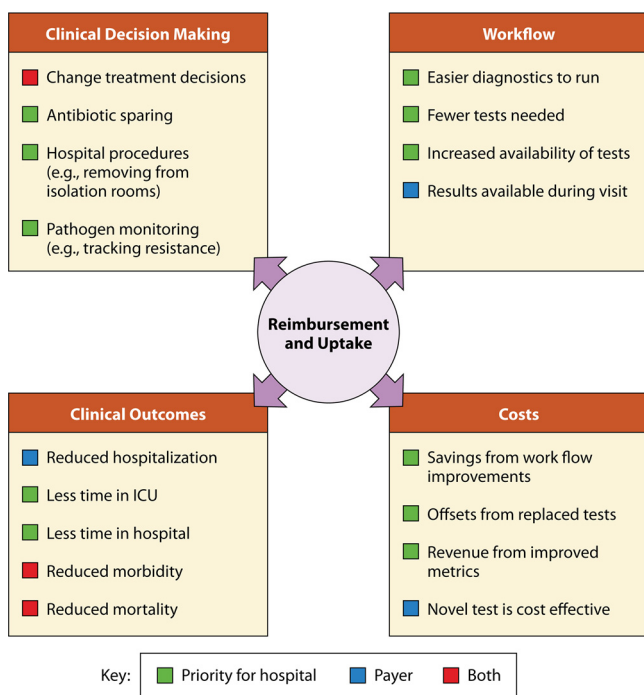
Clinical Decision Making

Change treatment decisions

Antibiotic sparing

Hospital procedures (e.g., removing from isolation rooms)

Pathogen monitoring (e.g., tracking resistance)

Workflow

Easier diagnostics to run

Fewer tests needed

Increased availability of tests

Results available during visit

Reimbursement and Uptake

Clinical Outcomes

Reduced hospitalization

Less time in ICU

Less time in hospital

Reduced morbidity

Reduced mortality

Costs

Savings from work flow improvements

Offsets from replaced tests

Revenue from improved metrics

Novel test is cost effective

Key: Priority for hospital Payer Both